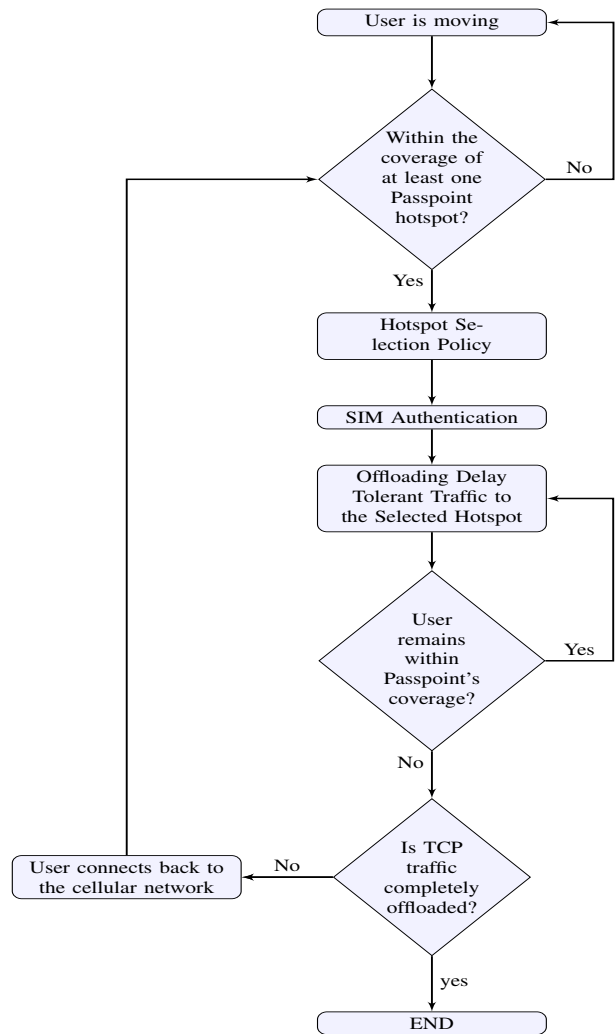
User is moving

Within the coverage of at least one Passpoint hotspot?

No

Yes

Hotspot Selection Policy

SIM Authentication

Offloading Delay Tolerant Traffic to the Selected Hotspot

User remains within Passpoint's coverage?

Yes

No

User connects back to the cellular network

No

Is TCP traffic completely offloaded?

yes

END